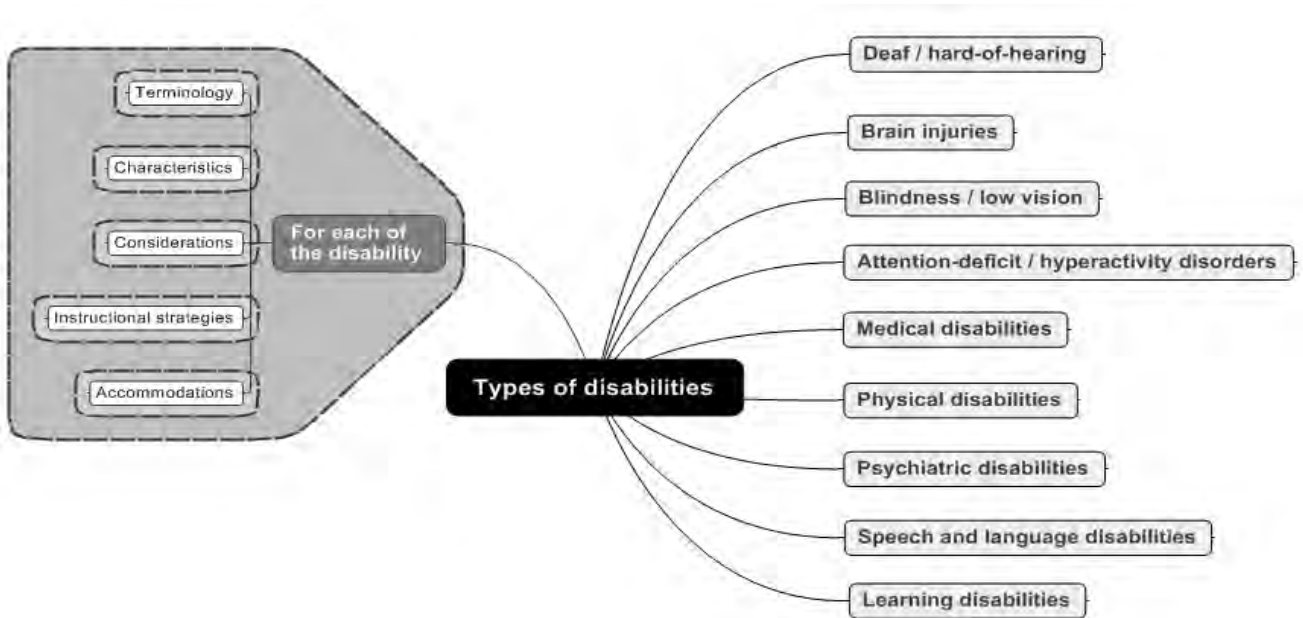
Terminology

Characteristics

Considerations

Instructional strategies

Accommodations

For each of the disability

Types of disabilities

Deaf / hard-of-hearing

Brain injuries

Blindness / low vision

Attention-deficit / hyperactivity disorders

Medical disabilities

Physical disabilities

Psychiatric disabilities

Speech and language disabilities

Learning disabilities